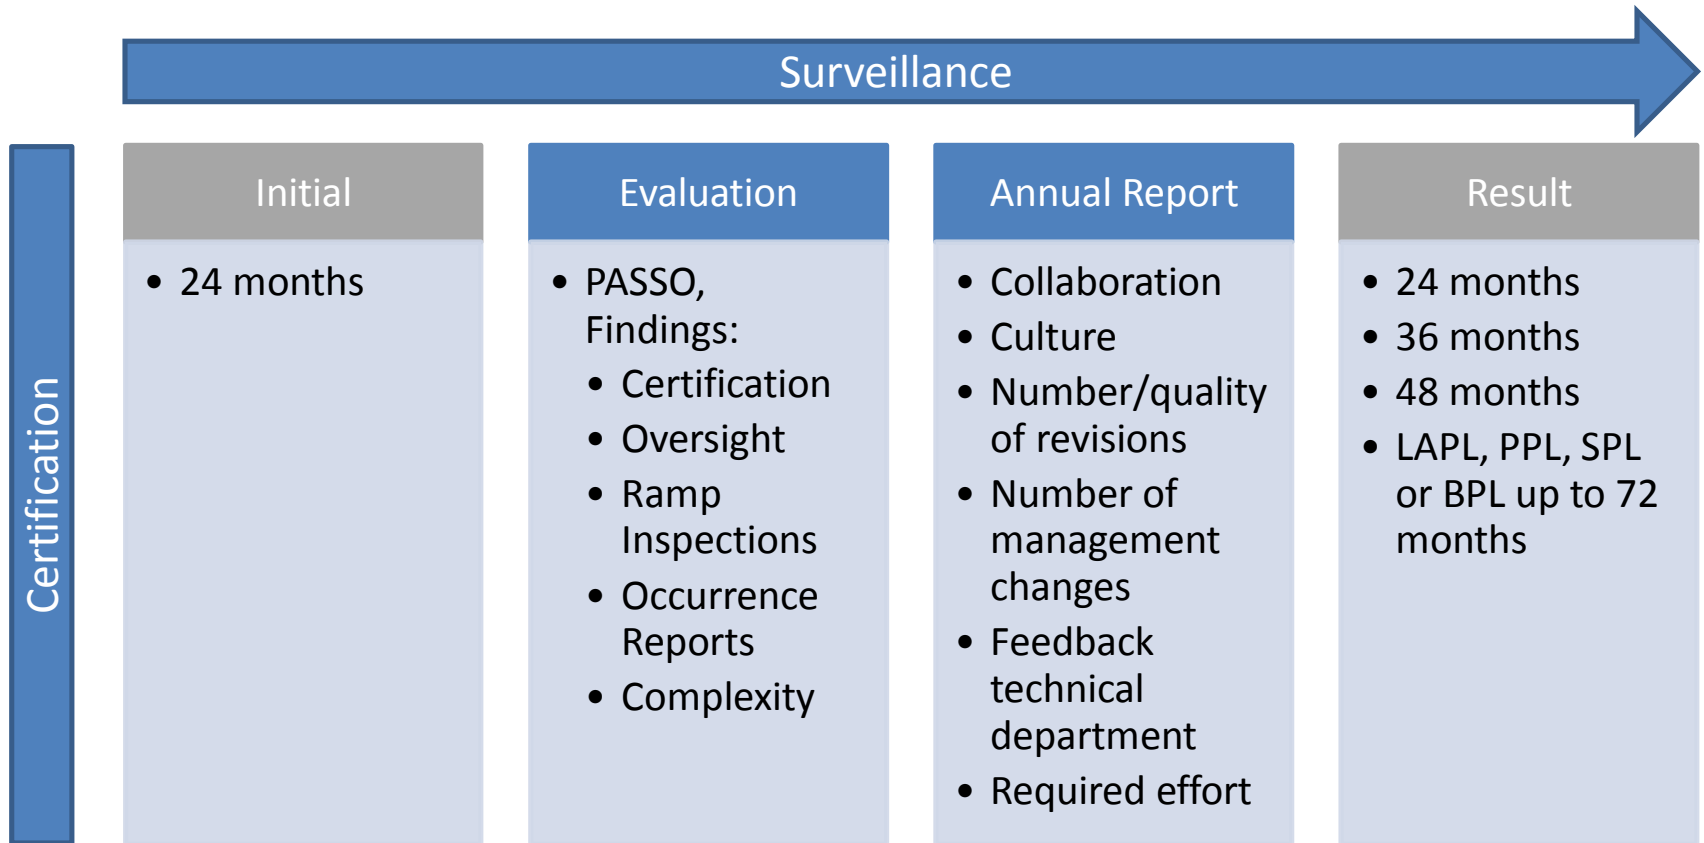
Surveillance

Certification

Initial

• 24 months

Evaluation

• PASSO, Findings:
  • Certification
  • Oversight
  • Ramp Inspections
  • Occurrence Reports
  • Complexity

Annual Report

• Collaboration
• Culture
• Number/quality of revisions
• Number of management changes
• Feedback technical department
• Required effort

Result

• 24 months
• 36 months
• 48 months
• LAPL, PPL, SPL or BPL up to 72 months